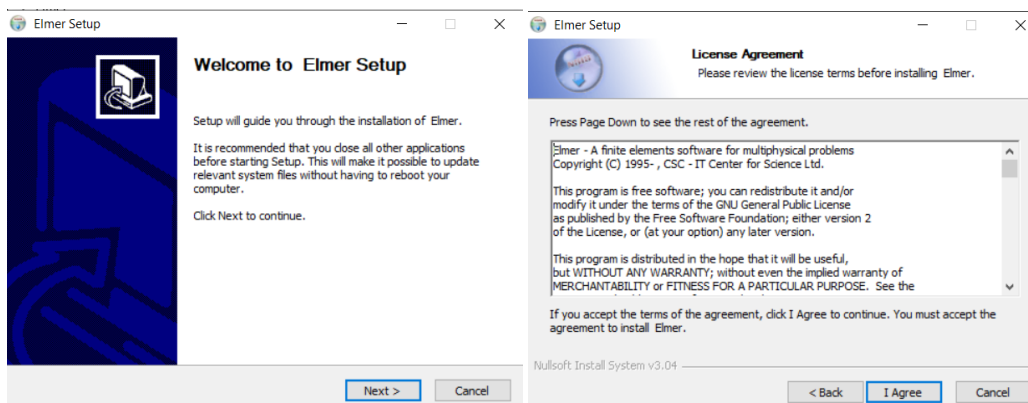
Elmer Setup

Welcome to Elmer Setup

Setup will guide you through the installation of Elmer.

It is recommended that you close all other applications before starting Setup. This will make it possible to update relevant system files without having to reboot your computer.

Click Next to continue.

Next >
Cancel

Elmer Setup

License Agreement
Please review the license terms before installing Elmer.

Press Page Down to see the rest of the agreement.

Elmer - A finite elements software for multiphysical problems
Copyright (C) 1995- , CSC - IT Center for Science Ltd.

This program is free software; you can redistribute it and/or modify it under the terms of the GNU General Public License as published by the Free Software Foundation; either version 2 of the License, or (at your option) any later version.

This program is distributed in the hope that it will be useful, but WITHOUT ANY WARRANTY; without even the implied warranty of MERCHANTABILITY or FITNESS FOR A PARTICULAR PURPOSE. See the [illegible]

If you accept the terms of the agreement, click I Agree to continue. You must accept the agreement to install Elmer.

Nullsoft Install System v3.04

< Back
I Agree
Cancel